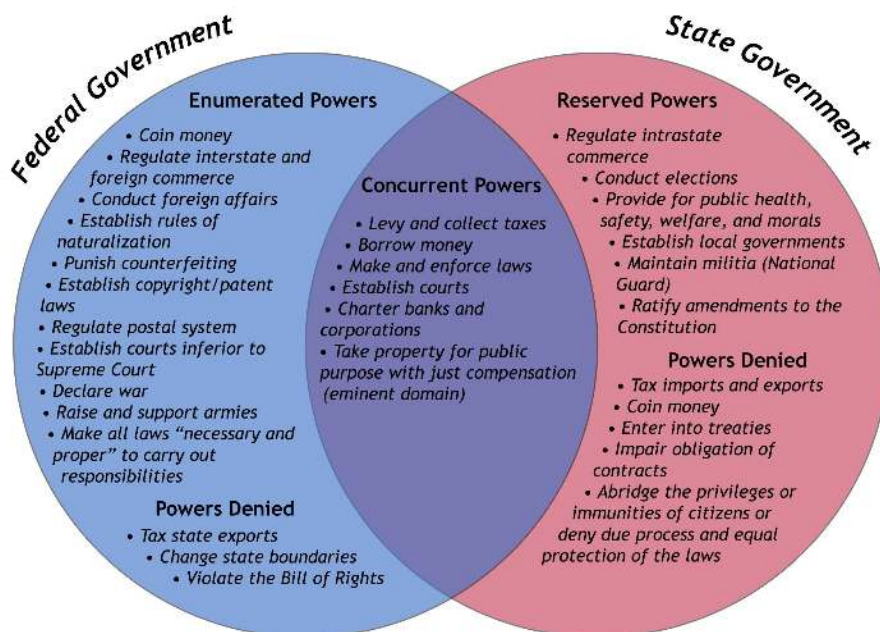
Federal Government

Enumerated Powers

• Coin money
• Regulate interstate and foreign commerce
• Conduct foreign affairs
• Establish rules of naturalization
• Punish counterfeiting
• Establish copyright/patent laws
• Regulate postal system
• Establish courts inferior to Supreme Court
• Declare war
• Raise and support armies
• Make all laws "necessary and proper" to carry out responsibilities

Powers Denied

• Tax state exports
• Change state boundaries
• Violate the Bill of Rights

Concurrent Powers

• Levy and collect taxes
• Borrow money
• Make and enforce laws
• Establish courts
• Charter banks and corporations
• Take property for public purpose with just compensation (eminent domain)

State Government

Reserved Powers

• Regulate intrastate commerce
• Conduct elections
• Provide for public health, safety, welfare, and morals
• Establish local governments
• Maintain militia (National Guard)
• Ratify amendments to the Constitution

Powers Denied

• Tax imports and exports
• Coin money
• Enter into treaties
• Impair obligation of contracts
• Abridge the privileges or immunities of citizens or deny due process and equal protection of the laws